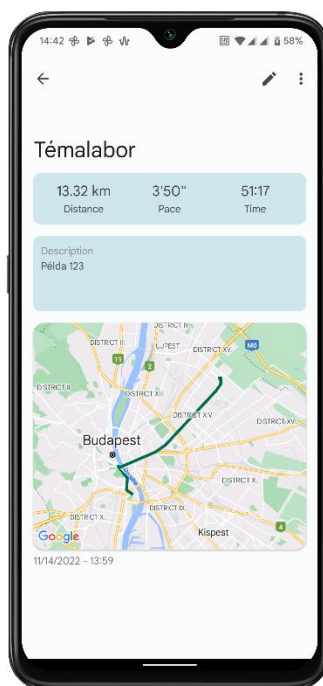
14:42 58%

Témalabor

| 13.32 km | 3'50" | 51:17 |
|---|---|---|
| Distance | Pace | Time |

Description
Példa 123

DISTRICT III
DAPEST
DISTRICT XV
M0
DISTRICT II
DISTRICT XIII
DISTRICT XV
DISTRICT XVI
Budapest
DISTRICT X
DISTRICT XI
DISTRICT IX
Kispest
Google

11/14/2022 - 13:59